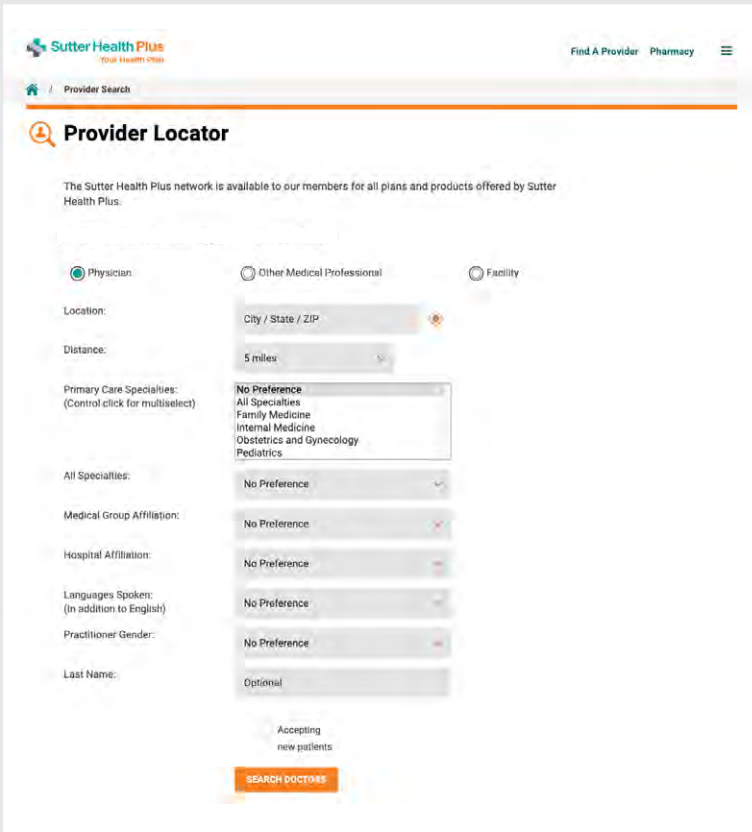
Sutter Health Plus
Your Health Plan

Find A Provider Pharmacy

/ Provider Search

Provider Locator

The Sutter Health Plus network is available to our members for all plans and products offered by Sutter Health Plus.

Physician Other Medical Professional Facility

Location: City / State / ZIP

Distance: 5 miles

Primary Care Specialties:
(Control click for multiselect)
No Preference
All Specialties
Family Medicine
Internal Medicine
Obstetrics and Gynecology
Pediatrics

All Specialties: No Preference

Medical Group Affiliation: No Preference

Hospital Affiliation: No Preference

Languages Spoken:
(In addition to English) No Preference

Practitioner Gender: No Preference

Last Name: Optional

Accepting new patients

SEARCH DOCTORS